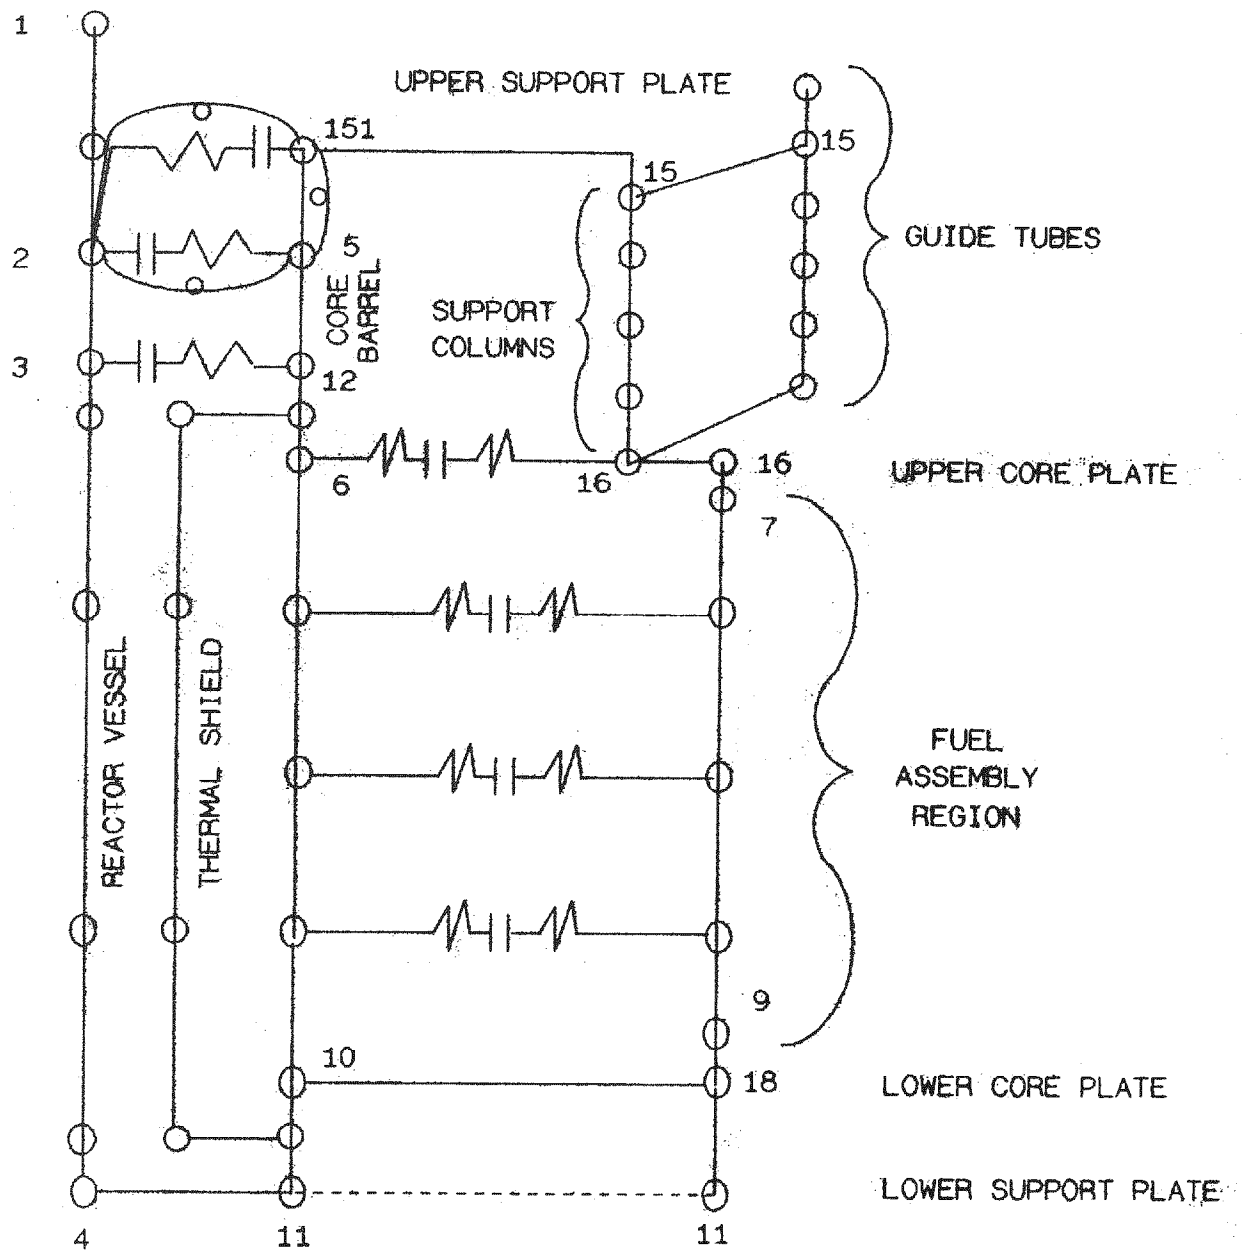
1

UPPER SUPPORT PLATE

151

15

15

2

5

CORE BARREL

GUIDE TUBES

SUPPORT COLUMNS

3

12

6

16

16

UPPER CORE PLATE

7

REACTOR VESSEL

THERMAL SHIELD

FUEL ASSEMBLY REGION

9

10

18

LOWER CORE PLATE

LOWER SUPPORT PLATE

4

11

11